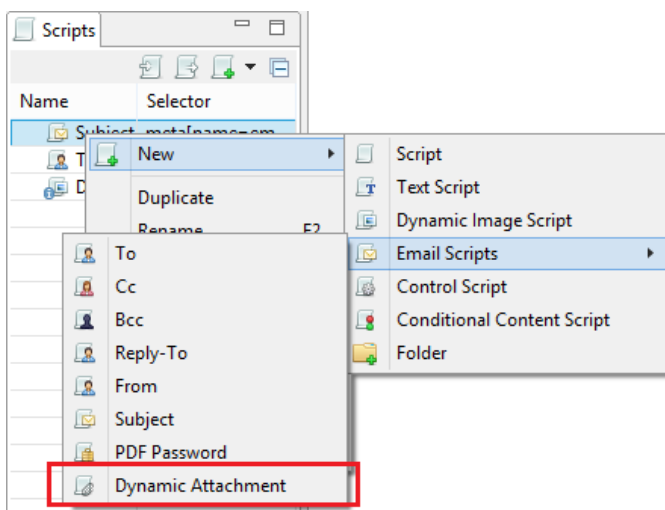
Scripts

Name
Selector

Subject meta[name=cm
T
D

New
Duplicate
Rename F2

Script
Text Script
Dynamic Image Script
Email Scripts
Control Script
Conditional Content Script
Folder

To
Cc
Bcc
Reply-To
From
Subject
PDF Password
Dynamic Attachment